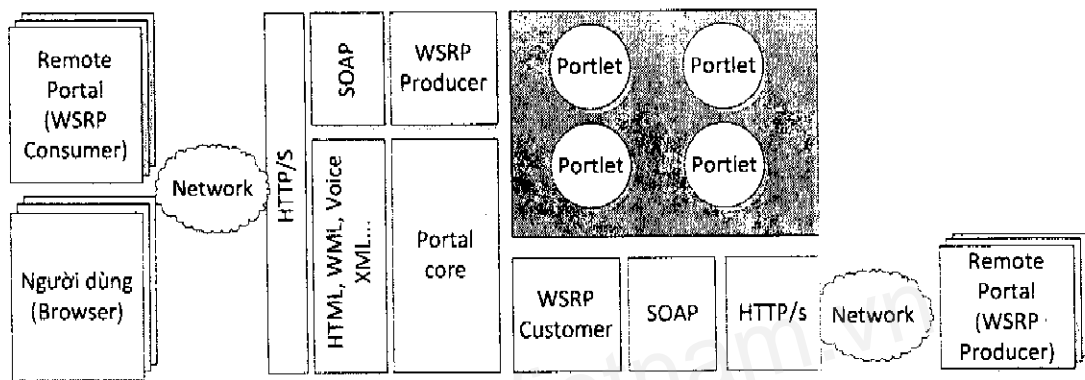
Remote Portal (WSRP Consumer)

Network

Người dùng (Browser)

HTTP/S

SOAP

WSRP Producer

HTML, WML, Voice XML...

Portal core

Portlet

Portlet

Portlet

Portlet

WSRP Customer

SOAP

HTTP/s

Network

Remote Portal (WSRP Producer)